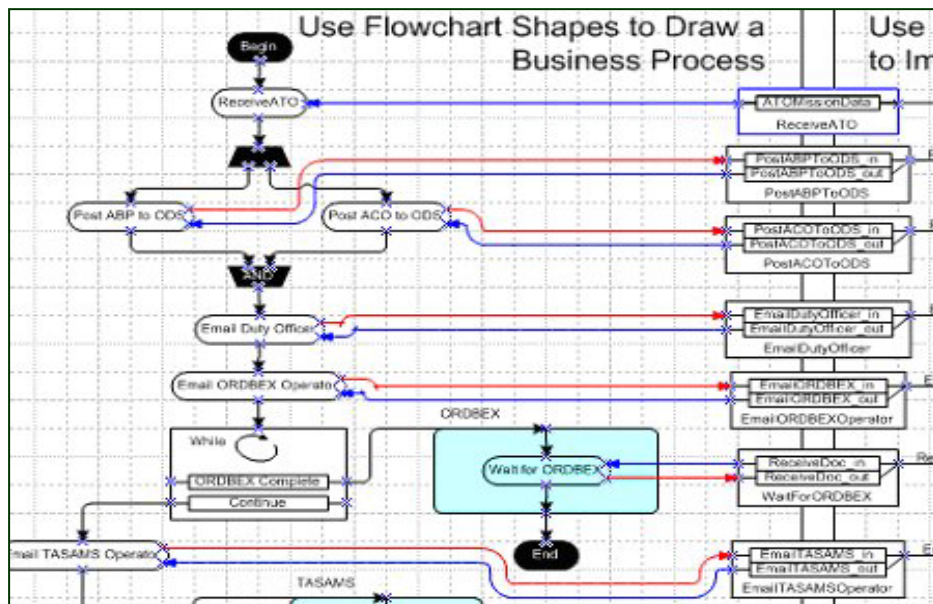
Use Flowchart Shapes to Draw a Business Process

Use to Im

Begin

ReceiveATO

ATOMissionData

ReceiveATO

Post ABP to ODS

Post ACO to ODS

PostABPToODS_in

PostABPToODS_out

PostABPToODS

PostACOToODS_in

PostACOToODS_out

PostACOToODS

AND

Email Duty Officer

EmailDutyOfficer_in

EmailDutyOfficer_out

EmailDutyOfficer

Email ORDBEX Operato

EmailORDBEX_in

EmailORDBEX_out

EmailORDBEXOperator

ORDBEX

While

ORDBEX Complete

Continue

Wait for ORDBEX

ReceiveDoc_in

ReceiveDoc_out

WaitForORDBEX

End

Email TASAMS Operato

EmailTASAMS_in

EmailTASAMS_out

EmailTASAMSOperator

TASAMS